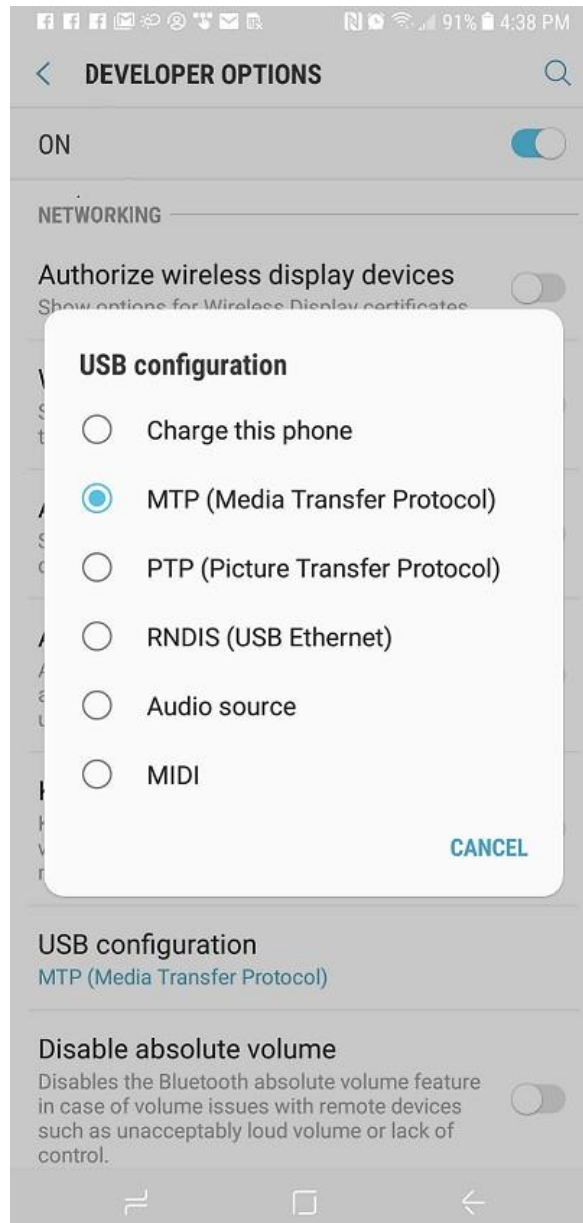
91% 4:38 PM

DEVELOPER OPTIONS

ON

NETWORKING

Authorize wireless display devices
Show options for Wireless Display certificates

USB configuration

Charge this phone

MTP (Media Transfer Protocol)

PTP (Picture Transfer Protocol)

RNDIS (USB Ethernet)

Audio source

MIDI

CANCEL

USB configuration
MTP (Media Transfer Protocol)

Disable absolute volume
Disables the Bluetooth absolute volume feature in case of volume issues with remote devices such as unacceptably loud volume or lack of control.